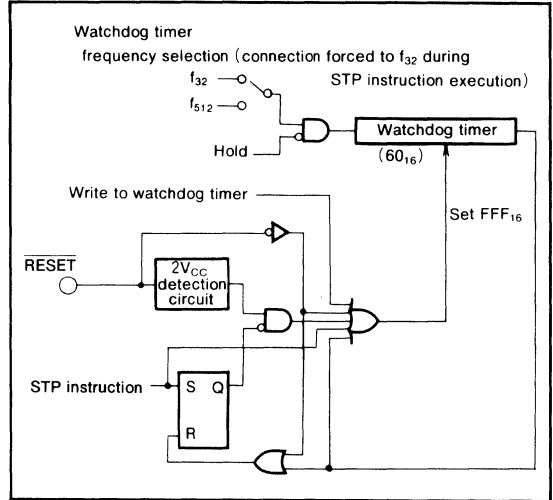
Watchdog timer

frequency selection (connection forced to $f_{32}$ during STP instruction execution)

$f_{32}$

$f_{512}$

Hold

Watchdog timer

$(60_{16})$

Write to watchdog timer

Set $FFF_{16}$

$\overline{RESET}$

$2V_{CC}$ detection circuit

STP instruction

S

Q

R